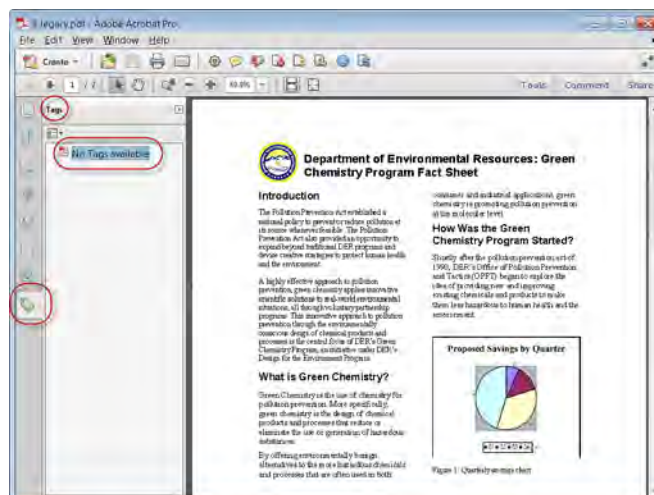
3 legacy.pdf - Adobe Acrobat Pro

File Edit View Window Help

Create

1 / 1

60.6%

Tools Comment Share

Tags

No Tags available

Department of Environmental Resources: Green Chemistry Program Fact Sheet

Introduction

The Pollution Prevention Act established a national policy to prevent or reduce pollution at its source whenever feasible. The Pollution Prevention Act also provided an opportunity to expand beyond traditional DER programs and devise creative strategies to protect human health and the environment.

A highly effective approach to pollution prevention, green chemistry applies innovative scientific solutions to real-world environmental situations, all through voluntary partnership programs. This innovative approach to pollution prevention through the environmentally conscious design of chemical products and processes is the central focus of DER's Green Chemistry Program, an initiative under DER's Design for the Environment Program.

What is Green Chemistry?

Green Chemistry is the use of chemistry for pollution prevention. More specifically, green chemistry is the design of chemical products and processes that reduce or eliminate the use or generation of hazardous substances.

By offering environmentally benign alternatives to the more hazardous chemicals and processes that are often used in both

consumer and industrial applications, green chemistry is promoting pollution prevention at the molecular level.

How Was the Green Chemistry Program Started?

Shortly after the pollution prevention act of 1990, DER's Office of Pollution Prevention and Toxics (OPPT) began to explore the idea of providing new and improving existing chemicals and products to make them less hazardous to human health and the environment.

Proposed Savings by Quarter

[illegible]

Figure 1: Quarterly savings chart